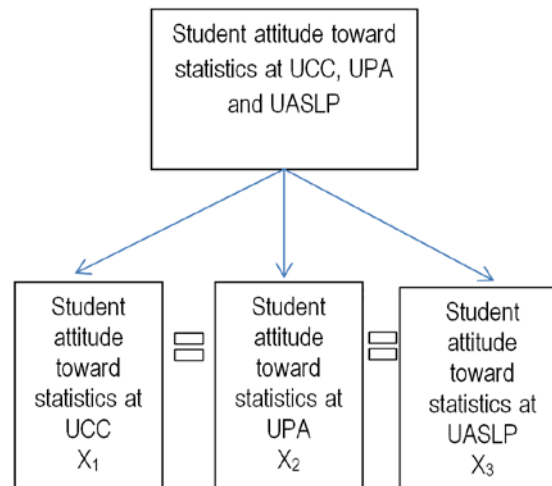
Student attitude toward statistics at UCC, UPA and UASLP

Student attitude toward statistics at UCC $X_1$

=

Student attitude toward statistics at UPA $X_2$

=

Student attitude toward statistics at UASLP $X_3$